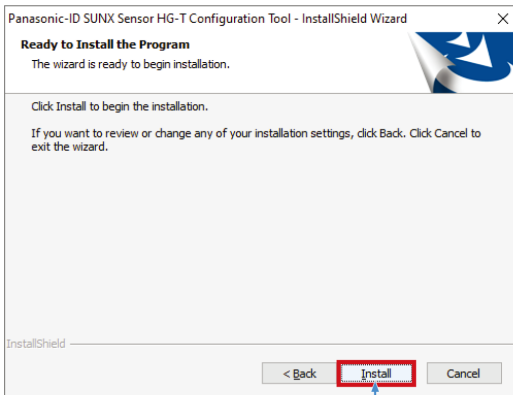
Panasonic-ID SUNX Sensor HG-T Configuration Tool - InstallShield Wizard
×

Ready to Install the Program

The wizard is ready to begin installation.

Click Install to begin the installation.

If you want to review or change any of your installation settings, click Back. Click Cancel to exit the wizard.

InstallShield

< Back
Install
Cancel